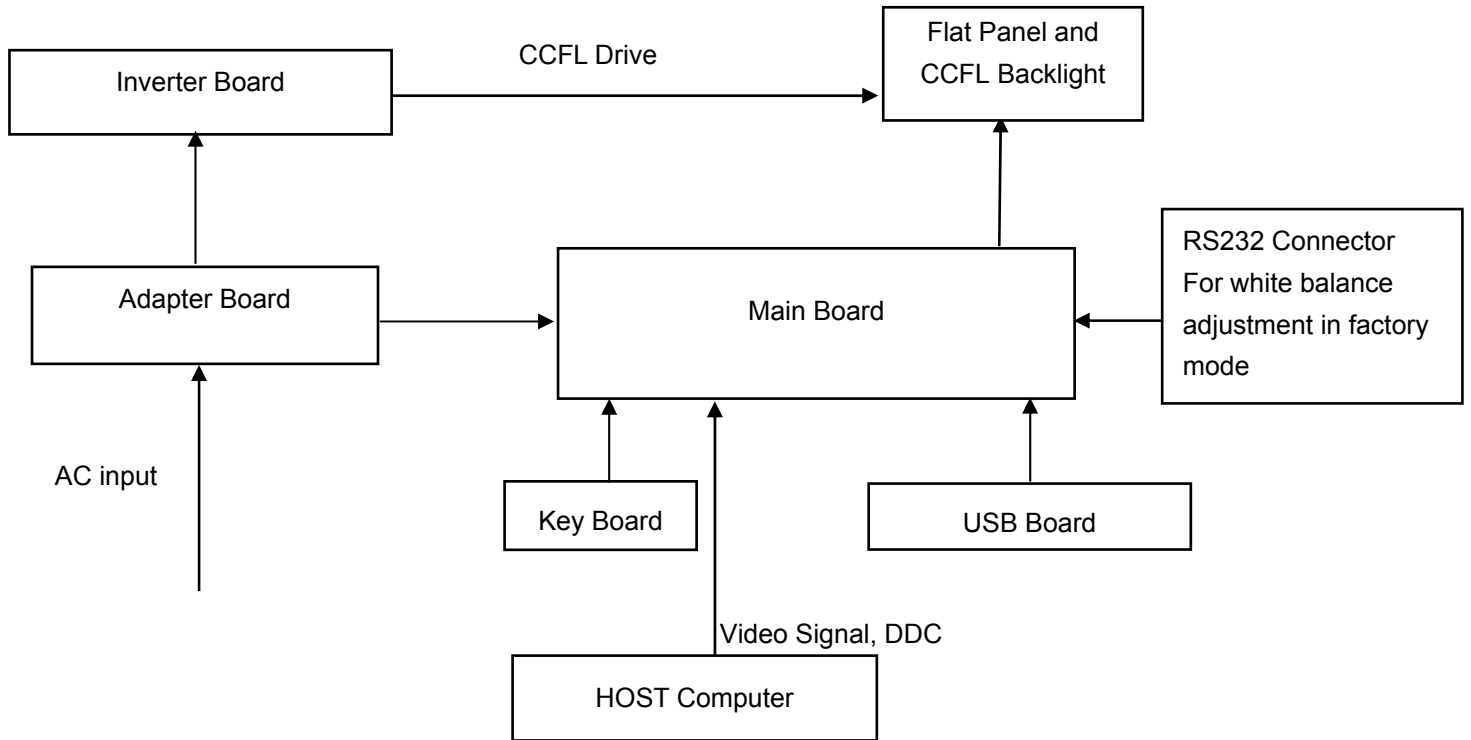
Flat Panel and CCFL Backlight

CCFL Drive

Inverter Board

RS232 Connector For white balance adjustment in factory mode

Adapter Board

Main Board

AC input

Key Board

USB Board

Video Signal, DDC

HOST Computer